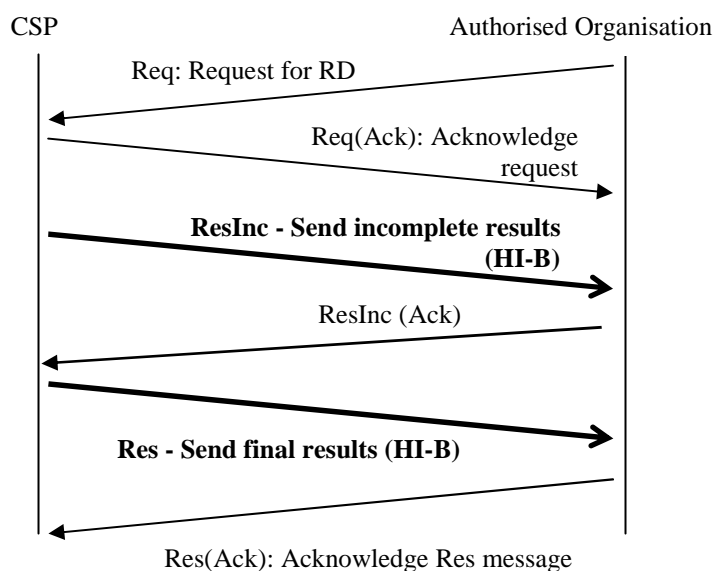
CSP

Authorised Organisation

Req: Request for RD

Req(Ack): Acknowledge request

**ResInc - Send incomplete results (HI-B)**

ResInc (Ack)

**Res - Send final results (HI-B)**

Res(Ack): Acknowledge Res message